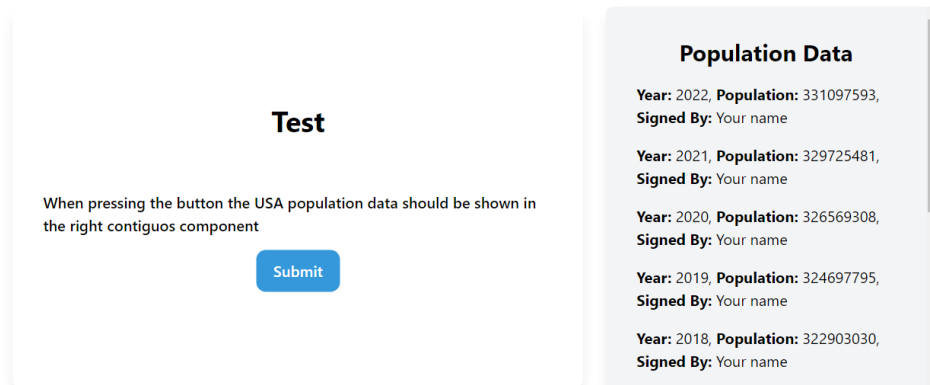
Test

When pressing the button the USA population data should be shown in the right contiguos component

Submit

Population Data

**Year:** 2022, **Population:** 331097593, **Signed By:** Your name

**Year:** 2021, **Population:** 329725481, **Signed By:** Your name

**Year:** 2020, **Population:** 326569308, **Signed By:** Your name

**Year:** 2019, **Population:** 324697795, **Signed By:** Your name

**Year:** 2018, **Population:** 322903030, **Signed By:** Your name